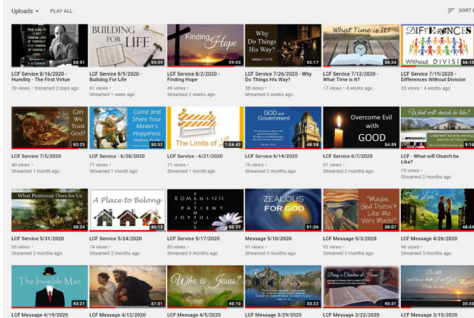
Uploads ▾ PLAY ALL

SORT BY

BUILDING FOR LIFE
58:50
LCF Service 8/16/2020 - Humility - The First Virtue
39 views • Streamed 2 days ago

LCF Service 8/9/2020 - Building For Life
61 views • Streamed 1 week ago

Finding Hope
59:03
LCF Service 8/2/2020 - Finding Hope
49 views • Streamed 2 weeks ago

Why Do Things Go This Way?
52:17
LCF Service 7/26/2020 - Why Do Things Go This Way?
35 views • Streamed 3 weeks ago

What time is it?
LCF Service 7/12/2020 - What Time is It?
17 views • 4 weeks ago

DIFFERENCES Without DIVISI
LCF Service 7/19/2020 - Differences Without Division
37 views • Streamed 4 weeks ago

Can We Trust God?
LCF Service 7/5/2020
59 views • Streamed 1 month ago

Come and Share Your Master's Happiness
50:33
LCF Service - 6/28/2020
57 views • Streamed 1 month ago

The Limits of
1:04:42
LCF Service - 6/21/2020
52 views • Streamed 1 month ago

GOD and Government
LCF Service 6/14/2020
75 views • Streamed 2 months ago

Overcome Evil with GOOD
54:59
LCF Service 6/7/2020
40 views • Streamed 2 months ago

What will church be like?
LCF - What will Church be Like?
73 views • Streamed 2 months ago

What Pentecost Does for Us
LCF Service 5/31/2020
56 views • Streamed 2 months ago

A Place to Belong
LCF Service 5/24/2020
74 views • Streamed 2 months ago

ROMANS 12:12 PATIENT JOYFUL
LCF Service 5/17/2020
82 views • Streamed 3 months ago

ZEALOUS FOR GOD
51:24
Message 5/10/2020
36 views • Streamed 3 months ago

Be Thou Your Dad's Like Me Were Made
58:07
Message 5/3/2020
62 views • Streamed 3 months ago

Message 4/26/2020
61 views • Streamed 3 months ago

The Invisible Man
43:21
LCF Message 4/19/2020

37:31
LCF Message 4/12/2020

Who is Jesus
40:10
LCF Message 4/5/2020

53:22
LCF Message 3/29/2020

Being a Disciple of Jesus
40:31
LCF Message 3/22/2020

33:22
LCF Message 3/15/2020